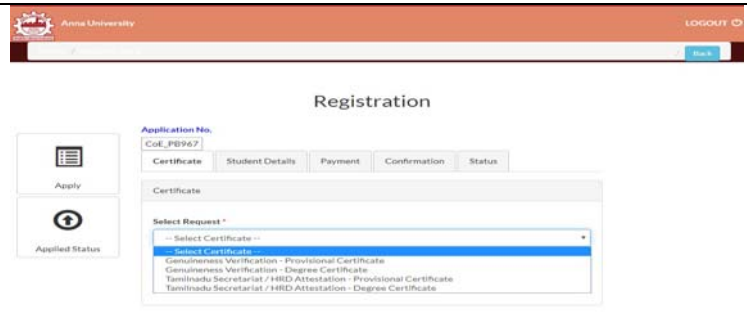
Anna University

LOGOUT

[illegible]

Back

Registration

Apply

Applied Status

Application No.

CoE_PB967

Certificate | Student Details | Payment | Confirmation | Status

Certificate

Select Request *

-- Select Certificate --

-- Select Certificate --
Genuineness Verification - Provisional Certificate
Genuineness Verification - Degree Certificate
Tamilnadu Secretariat / HRD Attestation - Provisional Certificate
Tamilnadu Secretariat / HRD Attestation - Degree Certificate